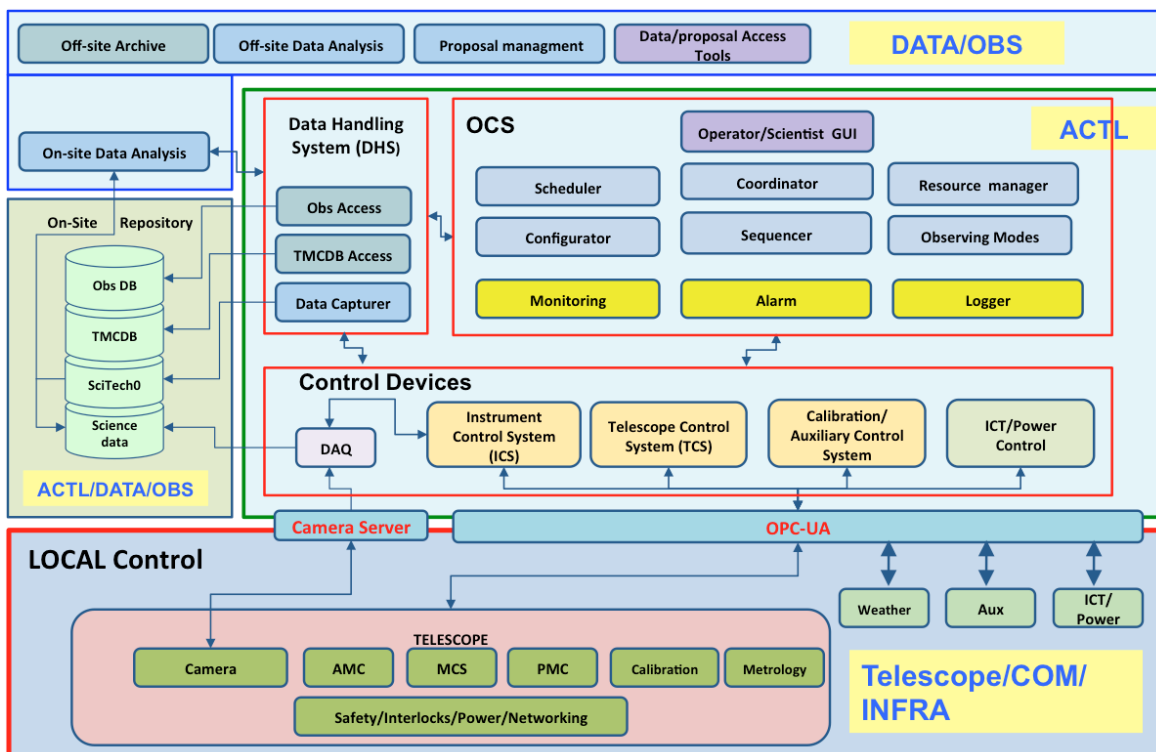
Off-site Archive

Off-site Data Analysis

Proposal managment

Data/proposal Access Tools

DATA/OBS

On-site Data Analysis

Data Handling System (DHS)

OCS

Operator/Scientist GUI

ACTL

Scheduler

Coordinator

Resource manager

Configurator

Sequencer

Observing Modes

Monitoring

Alarm

Logger

Obs Access

TMCDB Access

Data Capturer

On-Site Repository

Obs DB

TMCDB

SciTech0

Science data

Control Devices

DAQ

Instrument Control System (ICS)

Telescope Control System (TCS)

Calibration/ Auxiliary Control System

ICT/Power Control

ACTL/DATA/OBS

Camera Server

OPC-UA

LOCAL Control

Weather

Aux

ICT/ Power

TELESCOPE

Camera

AMC

MCS

PMC

Calibration

Metrology

Safety/Interlocks/Power/Networking

Telescope/COM/ INFRA